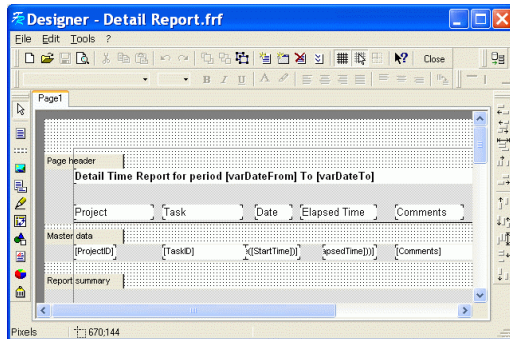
Designer - Detail Report.frf

File Edit Tools ?

Close

B I U

Page1

Page header

Detail Time Report for period [varDateFrom] To [varDateTo]

Project

Task

Date

Elapsed Time

Comments

Master data

[ProjectID]

[TaskID]

[StartTime]

apsedTime]

[Comments]

Report summary

Pixels

670;144